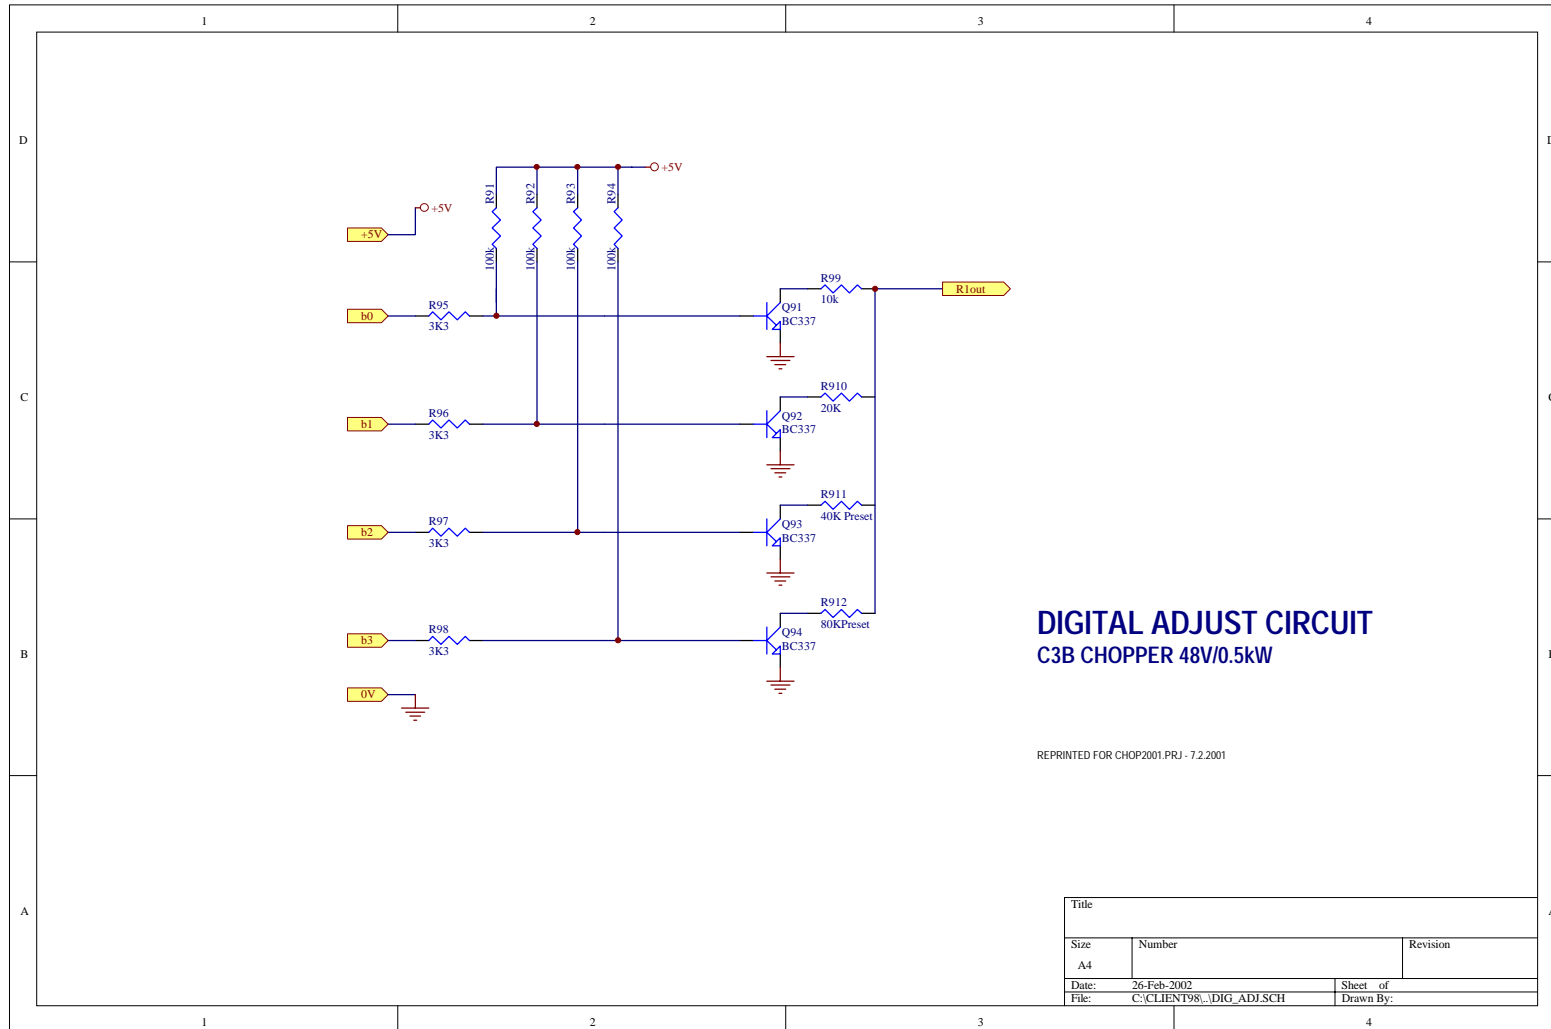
1 2 3 4

D

C

B

A

+5V

+5V

+5V

R91 100k

R92 100k

R93 100k

R94 100k

b0

R95 3K3

Q91 BC337

R99 10k

R1out

b1

R96 3K3

Q92 BC337

R910 20K

b2

R97 3K3

Q93 BC337

R911 40K Preset

b3

R98 3K3

Q94 BC337

R912 80KPreset

0V

DIGITAL ADJUST CIRCUIT

C3B CHOPPER 48V/0.5kW

REPRINTED FOR CHOP2001.PRJ - 7.2.2001

| Title | | |
|---|---|---|
| Size A4 | Number | Revision |
| Date: 26-Feb-2002 | | Sheet of |
| File: C:\CLIENT98\..\DIG_ADJ.SCH | | Drawn By: |

1 2 3 4